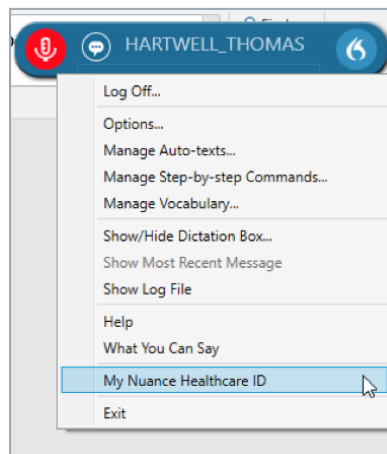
HARTWELL_THOMAS

Log Off...

Options...
Manage Auto-texts...
Manage Step-by-step Commands...
Manage Vocabulary...

Show/Hide Dictation Box...
Show Most Recent Message
Show Log File

Help
What You Can Say

My Nuance Healthcare ID

Exit